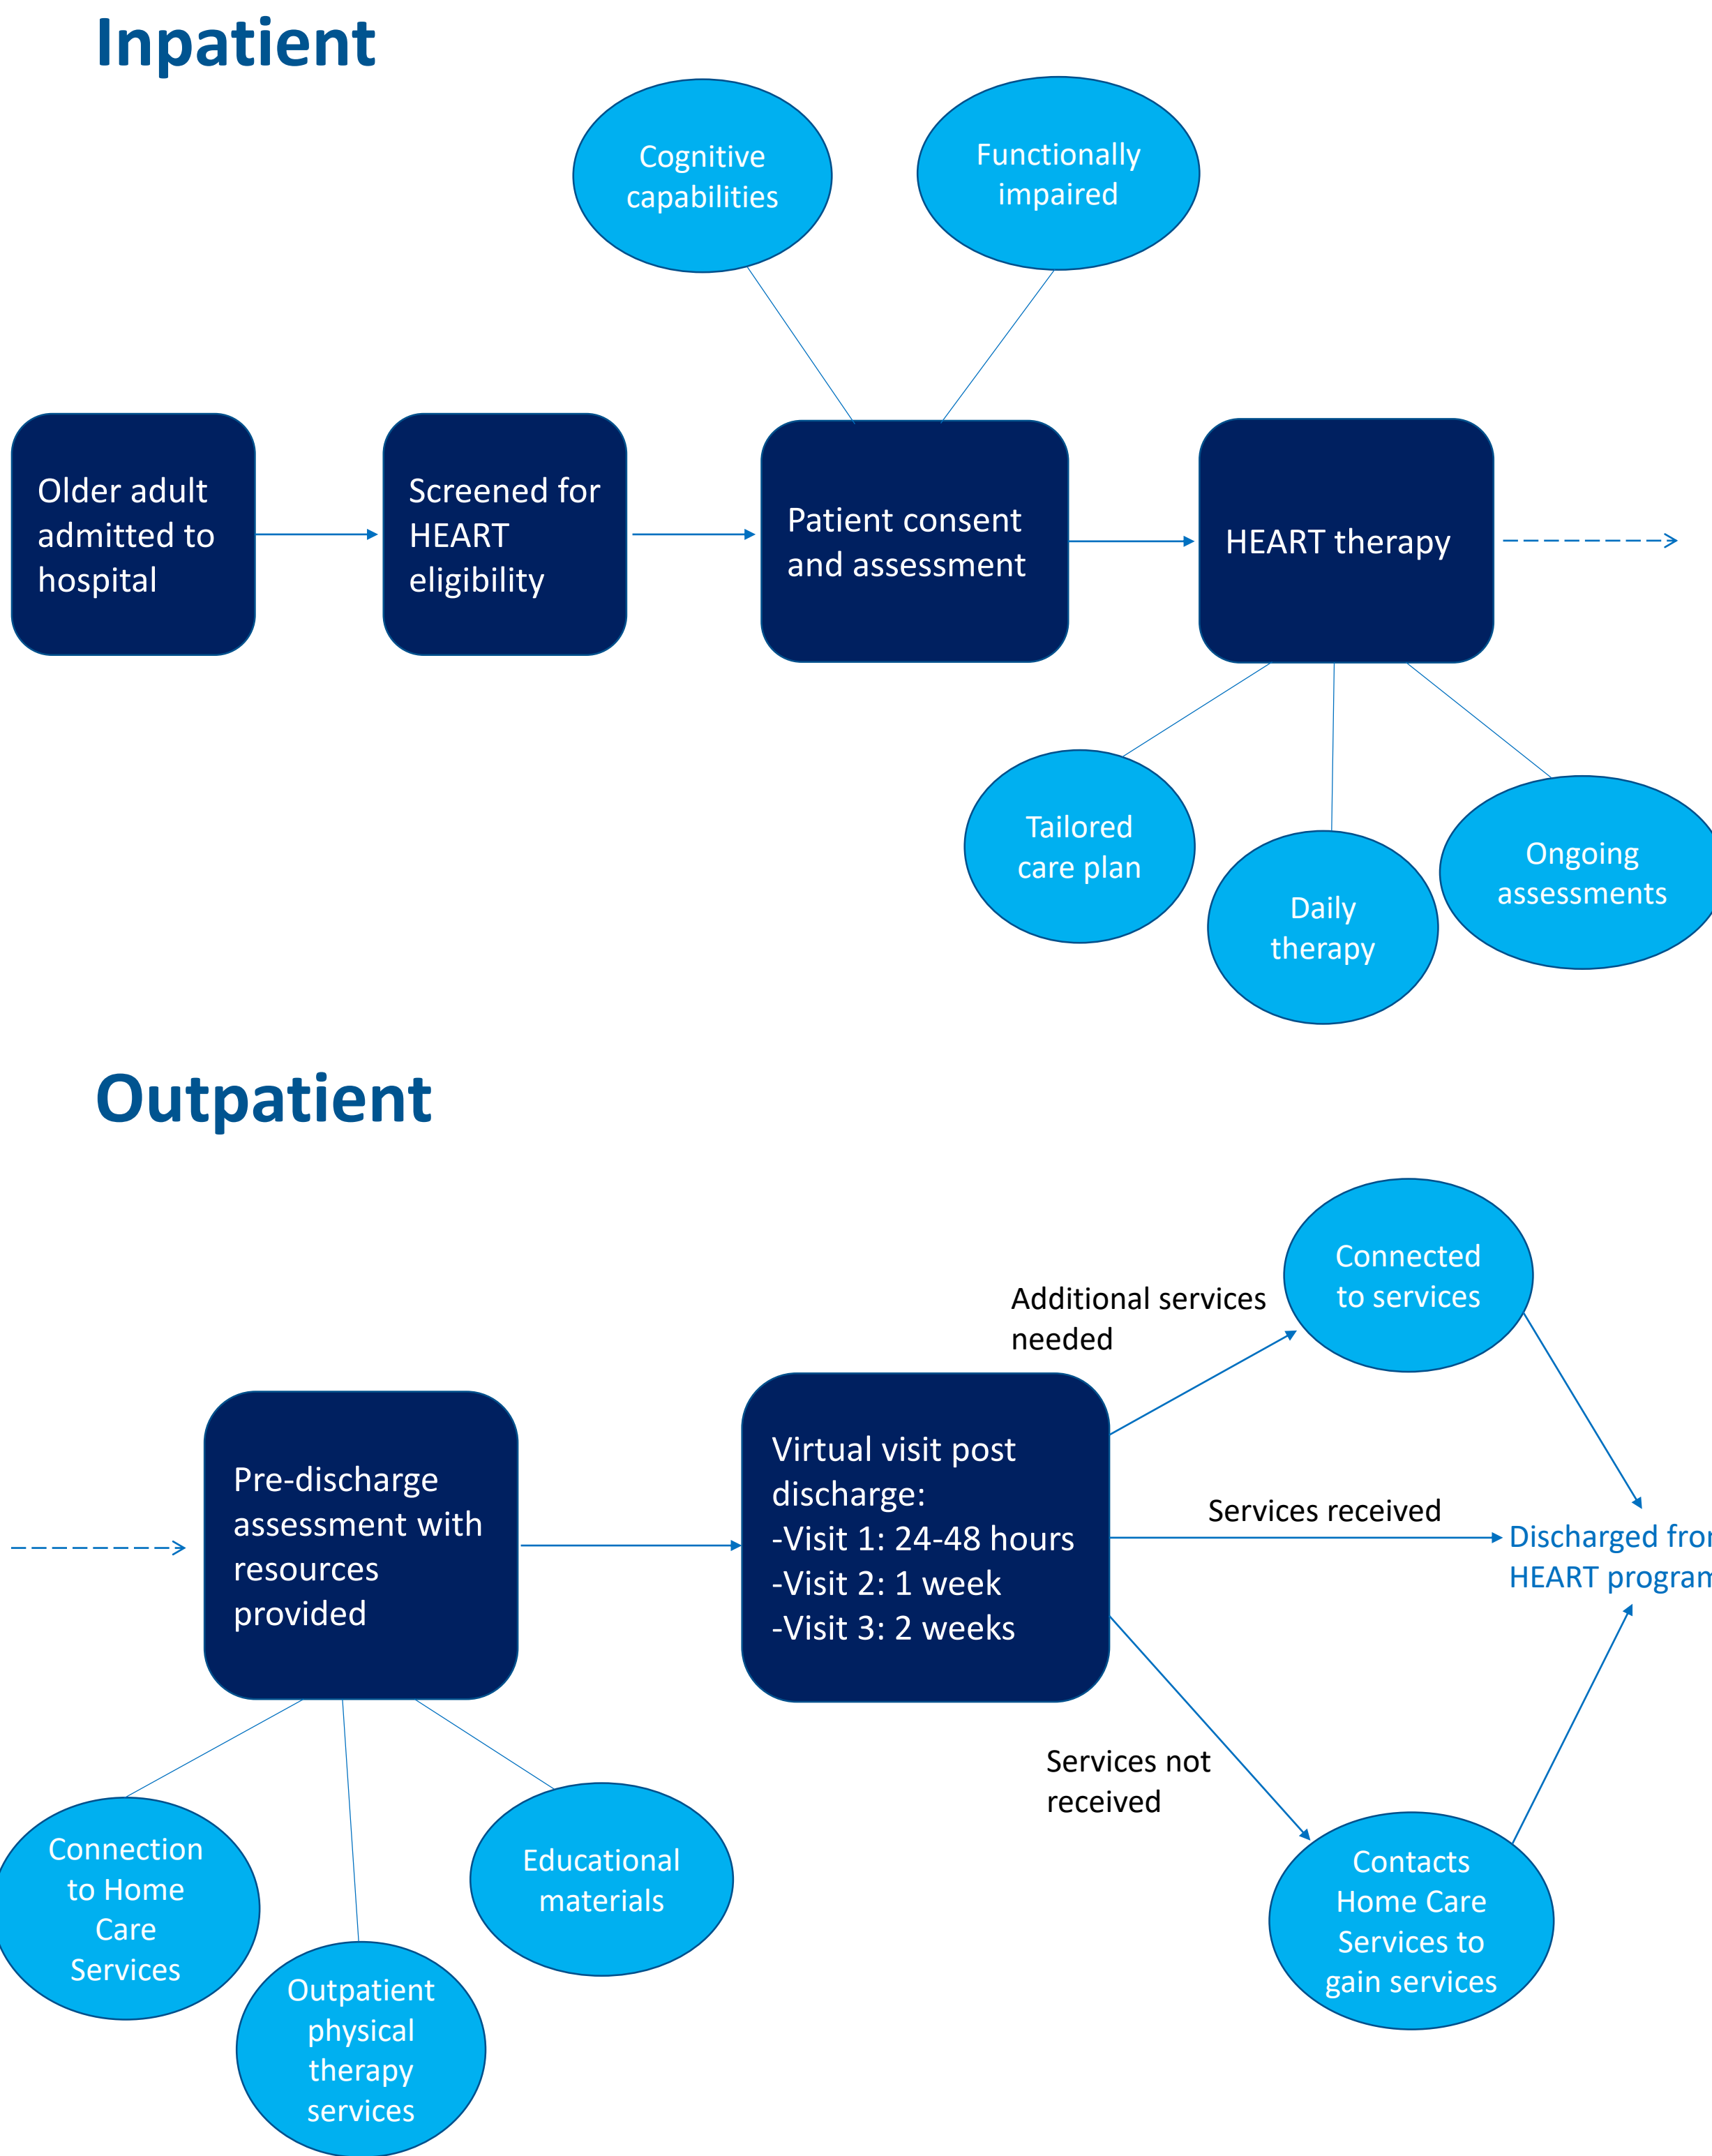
Inpatient

Cognitive capabilities

Functionally impaired

Older adult admitted to hospital

Screened for HEART eligibility

Patient consent and assessment

HEART therapy

Tailored care plan

Daily therapy

Ongoing assessments

Outpatient

Connected to services

Additional services needed

Pre-discharge assessment with resources provided

Virtual visit post discharge:
-Visit 1: 24-48 hours
-Visit 2: 1 week
-Visit 3: 2 weeks

Services received

Discharged fro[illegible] HEART progra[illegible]

Services not received

Connection to Home Care Services

Educational materials

Outpatient physical therapy services

Contacts Home Care Services to gain services